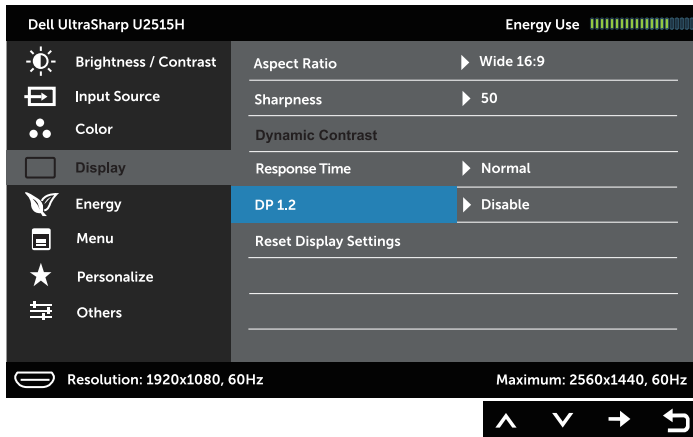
Dell UltraSharp U2515H

Energy Use

Brightness / Contrast
Input Source
Color
Display
Energy
Menu
Personalize
Others

| | |
|---|---|
| Aspect Ratio | Wide 16:9 |
| Sharpness | 50 |
| Dynamic Contrast | |
| Response Time | Normal |
| DP 1.2 | Disable |
| Reset Display Settings | |

Resolution: 1920x1080, 60Hz

Maximum: 2560x1440, 60Hz